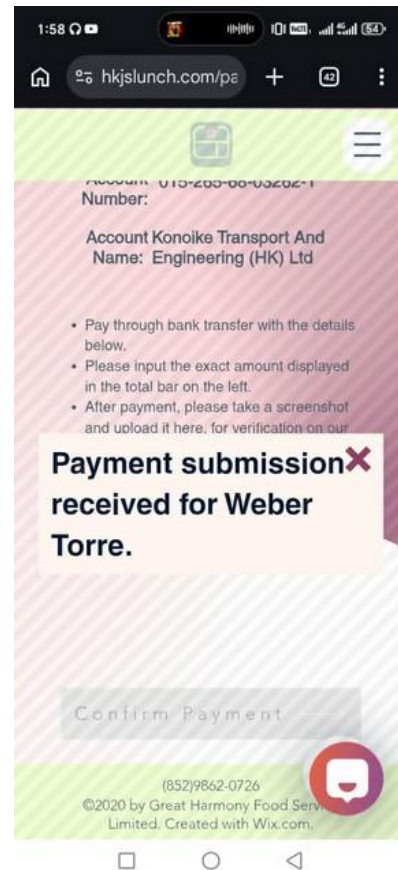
1:58

hkjslunch.com/pa

42

Account Number: 015-265-68-03262-1

Account Name: Konoike Transport And Engineering (HK) Ltd

- Pay through bank transfer with the details below.
- Please input the exact amount displayed in the total bar on the left.
- After payment, please take a screenshot and upload it here, for verification on our

Payment submission received for Weber Torre.

Confirm Payment

(852)9862-0726
©2020 by Great Harmony Food Serv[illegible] Limited. Created with Wix.com.